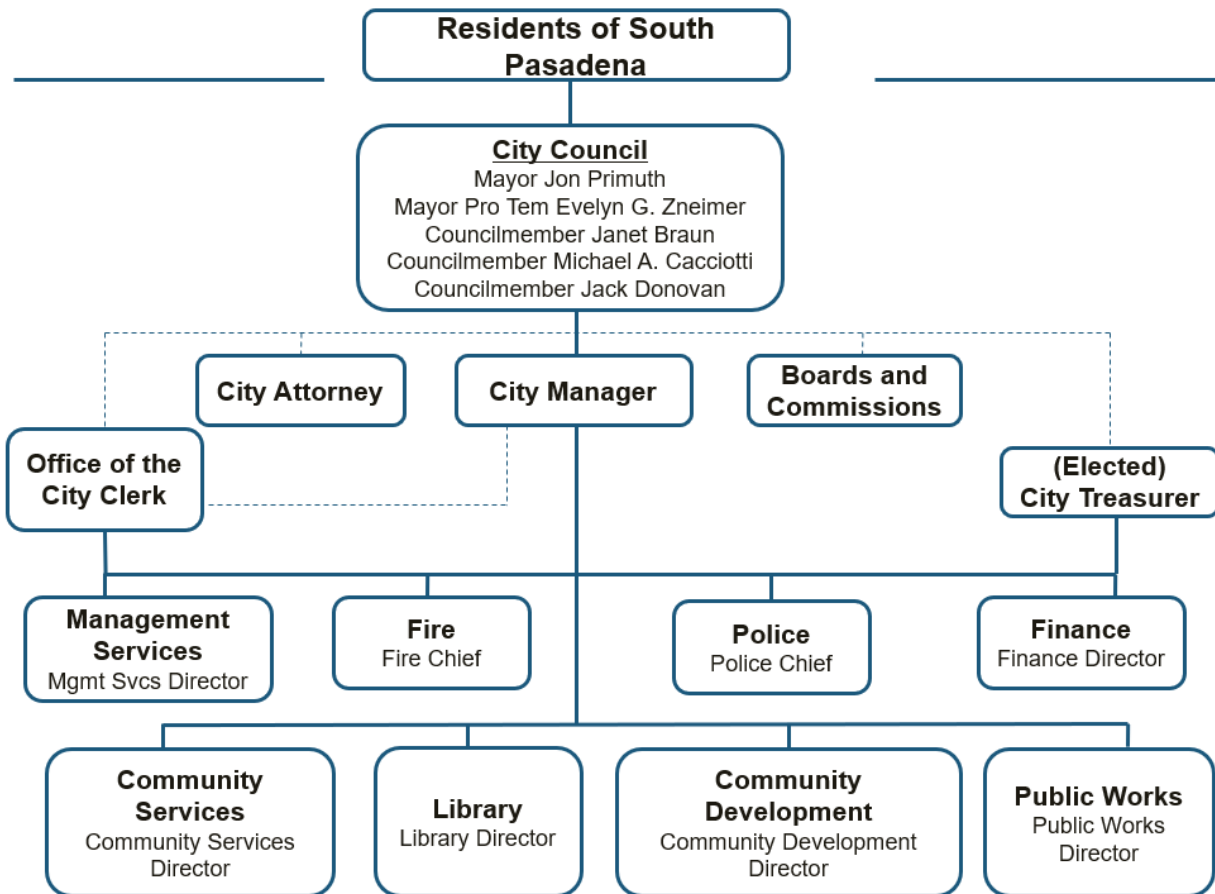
Residents of South Pasadena

City Council
Mayor Jon Primuth
Mayor Pro Tem Evelyn G. Zneimer
Councilmember Janet Braun
Councilmember Michael A. Cacciotti
Councilmember Jack Donovan

City Attorney

City Manager

Boards and Commissions

Office of the City Clerk

(Elected) City Treasurer

Management Services
Mgmt Svcs Director

Fire
Fire Chief

Police
Police Chief

Finance
Finance Director

Community Services
Community Services Director

Library
Library Director

Community Development
Community Development Director

Public Works
Public Works Director